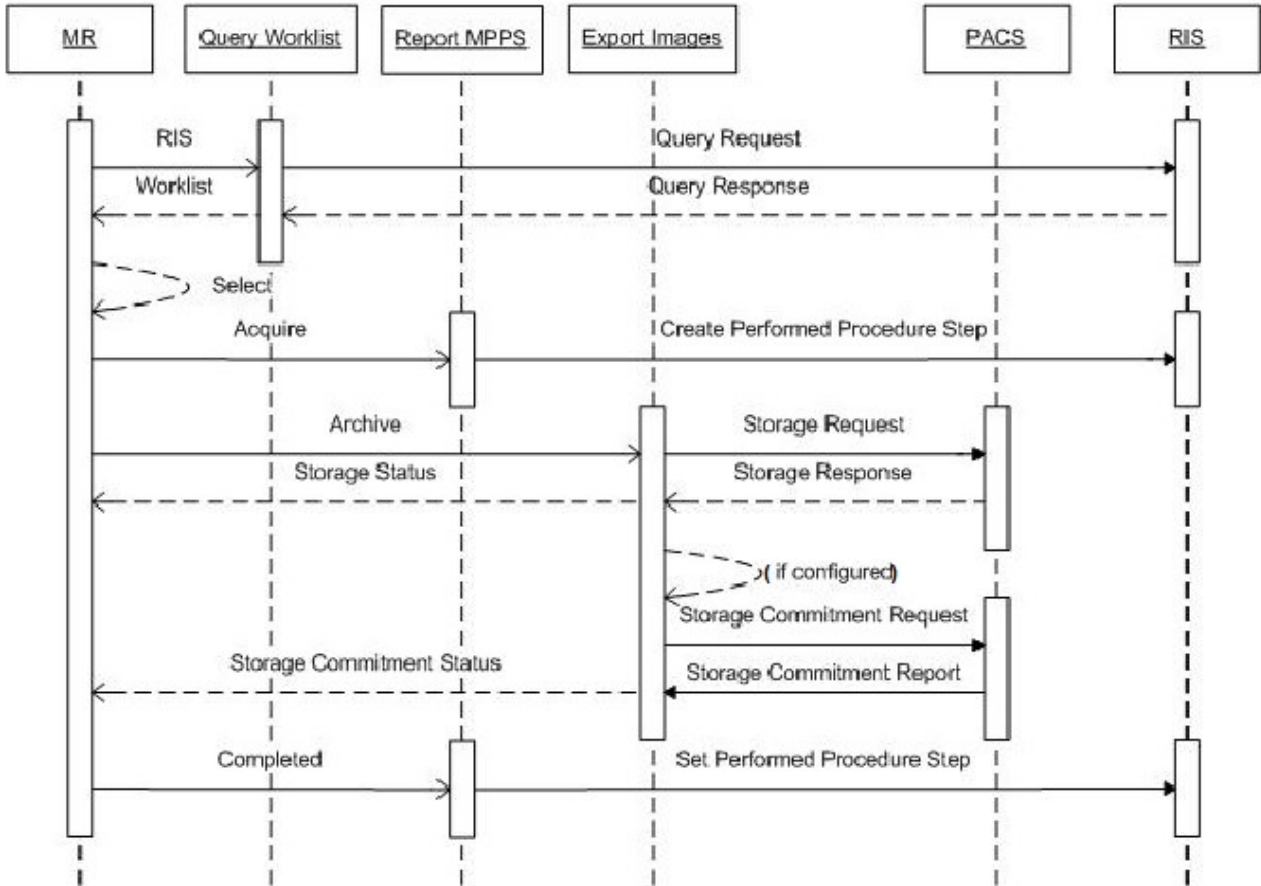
MR

Query Worklist

Report MPPS

Export Images

PACS

RIS

RIS

Query Request

Worklist

Query Response

Select

Acquire

Create Performed Procedure Step

Archive

Storage Request

Storage Status

Storage Response

( if configured)

Storage Commitment Request

Storage Commitment Status

Storage Commitment Report

Completed

Set Performed Procedure Step